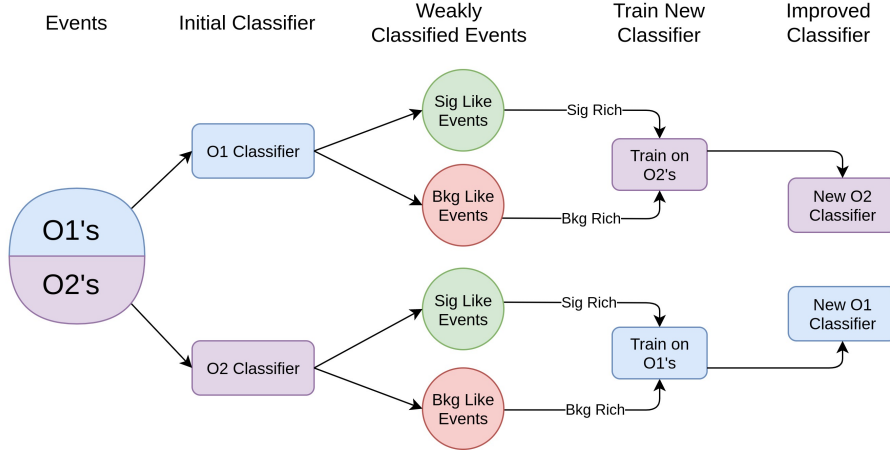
Events

Initial Classifier

Weakly Classified Events

Train New Classifier

Improved Classifier

O1's

O2's

O1 Classifier

O2 Classifier

Sig Like Events

Bkg Like Events

Sig Like Events

Bkg Like Events

Sig Rich

Bkg Rich

Sig Rich

Bkg Rich

Train on O2's

Train on O1's

New O2 Classifier

New O1 Classifier